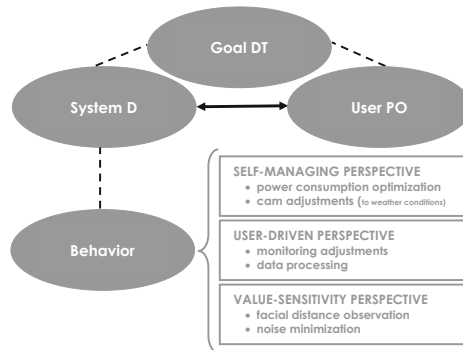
Goal DT

System D

User PO

Behavior

SELF-MANAGING PERSPECTIVE
• power consumption optimization
• cam adjustments (to weather conditions)

USER-DRIVEN PERSPECTIVE
• monitoring adjustments
• data processing

VALUE-SENSITIVITY PERSPECTIVE
• facial distance observation
• noise minimization